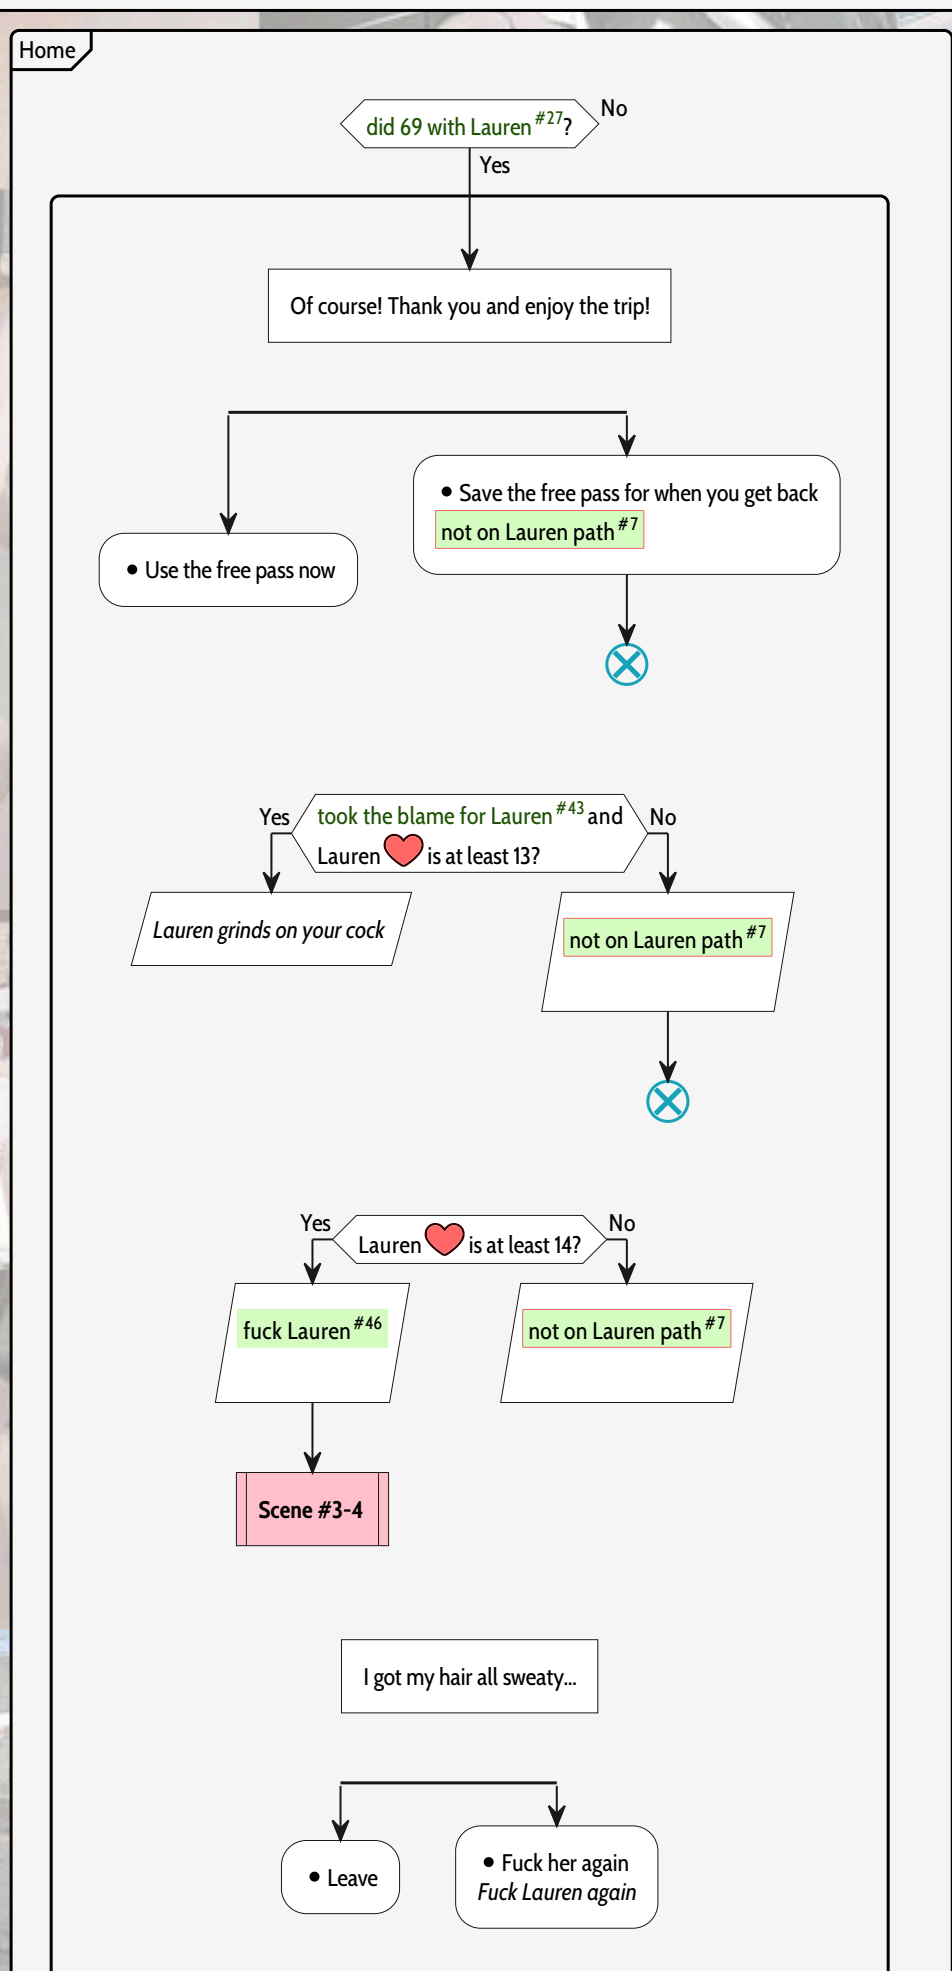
Home

did 69 with Lauren $^{\#27}$? No

Yes

Of course! Thank you and enjoy the trip!

• Use the free pass now

• Save the free pass for when you get back
not on Lauren path $^{\#7}$

Yes took the blame for Lauren $^{\#43}$ and Lauren is at least 13? No

Lauren grinds on your cock

not on Lauren path $^{\#7}$

Yes Lauren is at least 14? No

fuck Lauren $^{\#46}$

not on Lauren path $^{\#7}$

Scene #3-4

I got my hair all sweaty...

• Leave

• Fuck her again
Fuck Lauren again